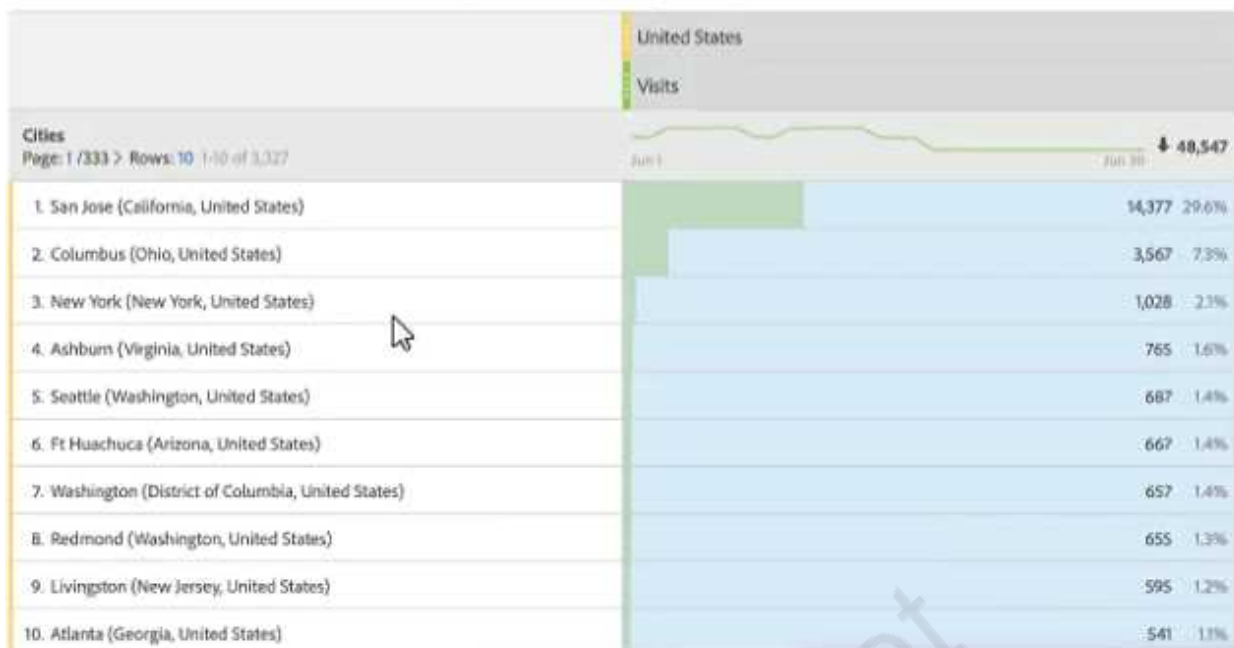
| | United States |
|---|---|
| | Visits |
| Cities<br>Page: 1 /333 > Rows: 10 1-10 of 3,327 | Jun 1 Jun 30 ⬇ 48,547 |
| 1. San Jose (California, United States) | 14,377 29.6% |
| 2. Columbus (Ohio, United States) | 3,567 7.3% |
| 3. New York (New York, United States) | 1,028 2.1% |
| 4. Ashburn (Virginia, United States) | 765 1.6% |
| 5. Seattle (Washington, United States) | 687 1.4% |
| 6. Ft Huachuca (Arizona, United States) | 667 1.4% |
| 7. Washington (District of Columbia, United States) | 657 1.4% |
| 8. Redmond (Washington, United States) | 655 1.3% |
| 9. Livingston (New Jersey, United States) | 595 1.2% |
| 10. Atlanta (Georgia, United States) | 541 1.1% |